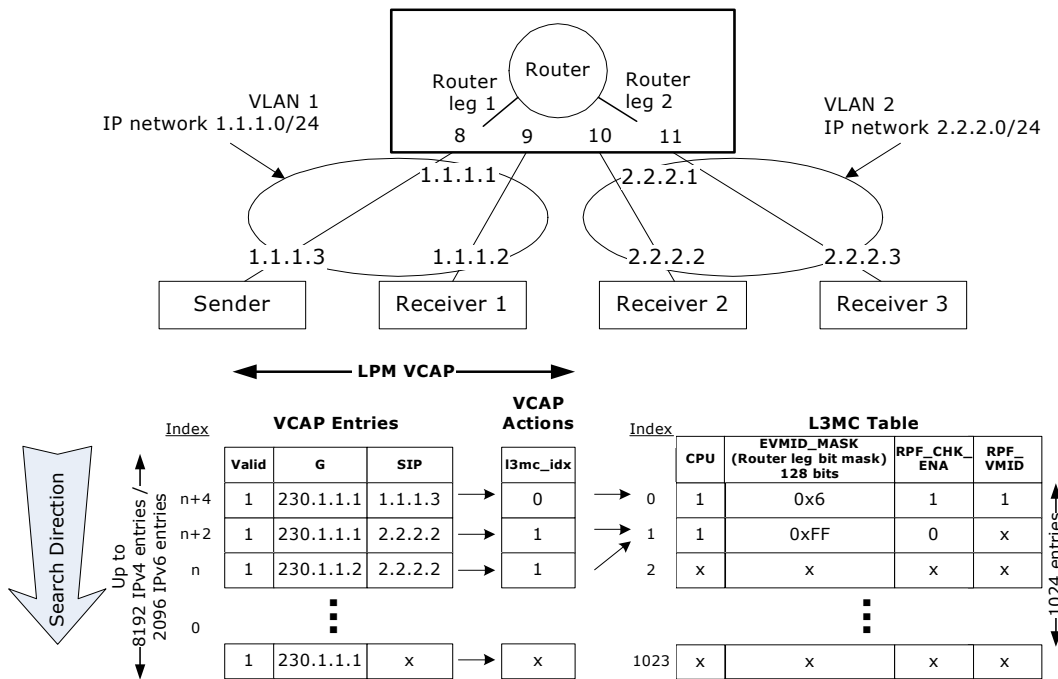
Router

Router leg 1

Router leg 2

8 9 10 11

VLAN 1
IP network 1.1.1.0/24

VLAN 2
IP network 2.2.2.0/24

1.1.1.1

2.2.2.1

1.1.1.3

1.1.1.2

2.2.2.2

2.2.2.3

Sender

Receiver 1

Receiver 2

Receiver 3

LPM VCAP

Search Direction

Up to 8192 IPv4 entries / 2096 IPv6 entries

Index

VCAP Entries

VCAP Actions

| Index | Valid | G | SIP | l3mc_idx |
|---|---|---|---|---|
| n+4 | 1 | 230.1.1.1 | 1.1.1.3 | 0 |
| n+2 | 1 | 230.1.1.1 | 2.2.2.2 | 1 |
| n | 1 | 230.1.1.2 | 2.2.2.2 | 1 |
| 0 | ⋮ | | | |
| | 1 | 230.1.1.1 | x | x |

L3MC Table

| Index | CPU | EVMID_MASK (Router leg bit mask) 128 bits | RPF_CHK_ENA | RPF_VMID |
|---|---|---|---|---|
| 0 | 1 | 0x6 | 1 | 1 |
| 1 | 1 | 0xFF | 0 | x |
| 2 | x | x | x | x |
| | ⋮ | | | |
| 1023 | x | x | x | x |

1024 entries